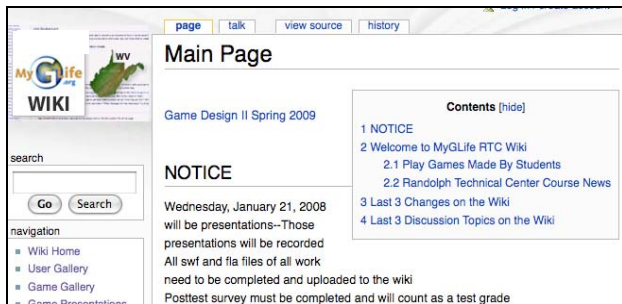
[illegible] Log in / create account

page talk view source history

Main Page

MyGlife .org WV

WIKI

search

Go Search

navigation

- Wiki Home
- User Gallery
- Game Gallery
- Game Presentations

Game Design II Spring 2009

Contents [hide]
1 NOTICE
2 Welcome to MyGLife RTC Wiki
2.1 Play Games Made By Students
2.2 Randolph Technical Center Course News
3 Last 3 Changes on the Wiki
4 Last 3 Discussion Topics on the Wiki

NOTICE

Wednesday, January 21, 2008
will be presentations--Those presentations will be recorded
All swf and fla files of all work need to be completed and uploaded to the wiki
Posttest survey must be completed and will count as a test grade